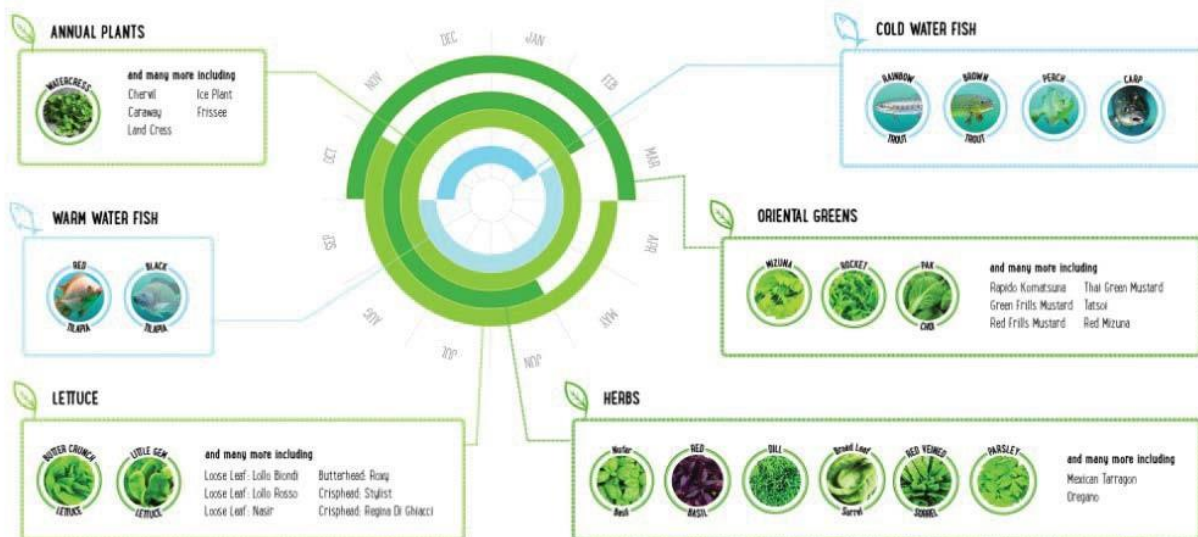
ANNUAL PLANTS

WATERCRESS

and many more including
Chervil
Caraway
Land Cress
Ice Plant
Frissee

DEC
JAN
NOV
FEB
OCT
MAR
SEP
APR
AUG
MAY
JUL
JUN

COLD WATER FISH

RAINBOW TROUT
BROWN TROUT
PERCH
CARP

WARM WATER FISH

RED TILAPIA
BLACK TILAPIA

ORIENTAL GREENS

MIZUNA
ROCKET
PAK CHOI

and many more including
Rapido Komatsuna
Green Frills Mustard
Red Frills Mustard
Thai Green Mustard
Tatsoi
Red Mizuna

LETTUCE

BUTTER CRUNCH LETTUCE
LITTLE GEM LETTUCE

and many more including
Loose Leaf: Lollo Biondi
Loose Leaf: Lollo Rosso
Loose Leaf: Nasir
Butterhead: Roxy
Crispheads: Stylist
Crisphead: Regina Di Ghiacci

HERBS

Nufar Basil
RED BASIL
DILL
Broad Leaf Sorrel
RED VEINED SORREL
PARSLEY

and many more including
Mexican Tarragon
Oregano